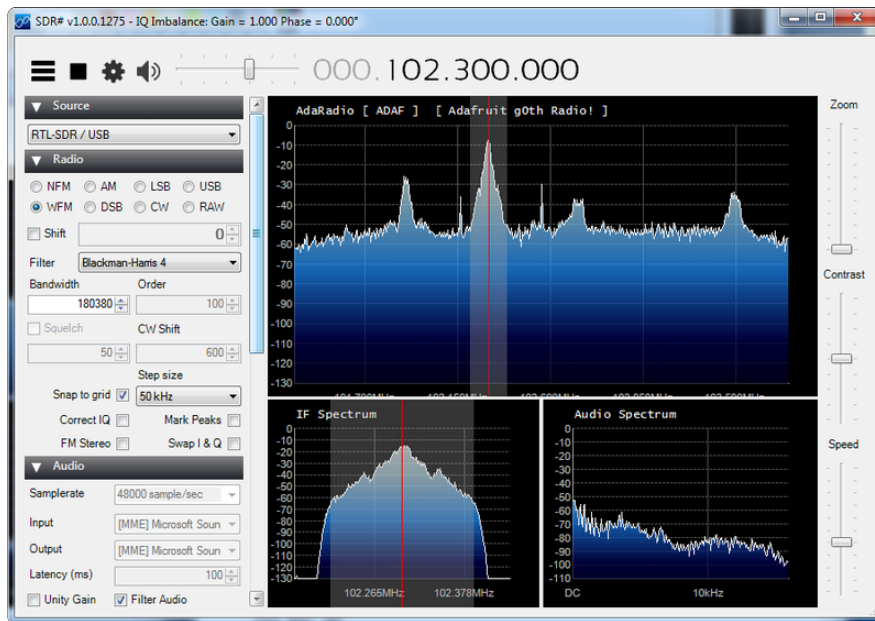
SDR# v1.0.0.1275 - IQ Imbalance: Gain = 1.000 Phase = 0.000°

000.102.300.000

Source
RTL-SDR / USB
Radio
NFM AM LSB USB
WFM DSB CW RAW
Shift 0
Filter Blackman-Harris 4
Bandwidth Order
180380 100
Squelch CW Shift
50 600
Step size
Snap to grid 50 kHz
Correct IQ Mark Peaks
FM Stereo Swap I & Q
Audio
Samplerate 48000 sample/sec
Input [MME] Microsoft Soun
Output [MME] Microsoft Soun
Latency (ms) 100
Unity Gain Filter Audio

AdaRadio [ ADAF ] [ Adafruit g0th Radio! ]
0
-10
-20
-30
-40
-50
-60
-70
-80
-90
-100
-110
-120
-130
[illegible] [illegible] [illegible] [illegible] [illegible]

IF Spectrum
0
-10
-20
-30
-40
-50
-60
-70
-80
-90
-100
-110
-120
-130
102.265MHz 102.378MHz

Audio Spectrum
0
-10
-20
-30
-40
-50
-60
-70
-80
-90
-100
-110
DC 10kHz

Zoom
Contrast
Speed